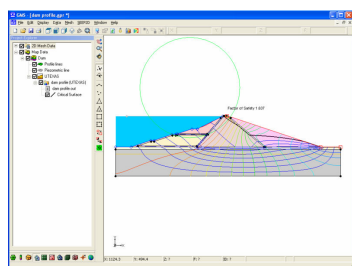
GMS - [dam profile.gpr *]
File Edit Display Data Mesh UTEXAS Window Help
2D Mesh Data
Map Data
Dam
Profile lines
Piezometric line
UTEXAS
dam profile (UTEXAS)
dam profile.out
Critical Surfaces
Factor of Safety 1.637
X: 1124.3 Y: 484.4 Z: ? F: ? ID: ?